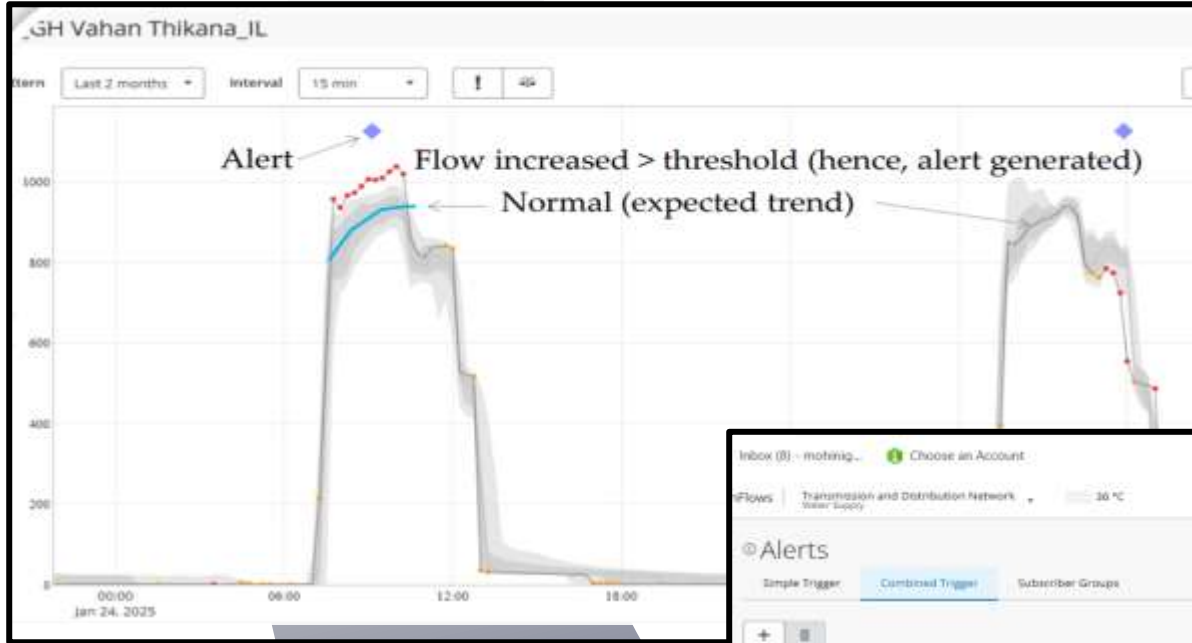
_GH Vahan Thikana_IL

ttern Last 2 months Interval 15 min ! 

Alert

Flow increased > threshold (hence, alert generated)

Normal (expected trend)

1000

800

600

400

200

0

00:00 Jan 24, 2025

06:00

12:00

18:00

Inbox (8) - mohinig... Choose an Account

nFlows Transmission and Distribution Network Water Supply 36 °C

Alerts

Simple Trigger Combined Trigger Subscriber Groups

+